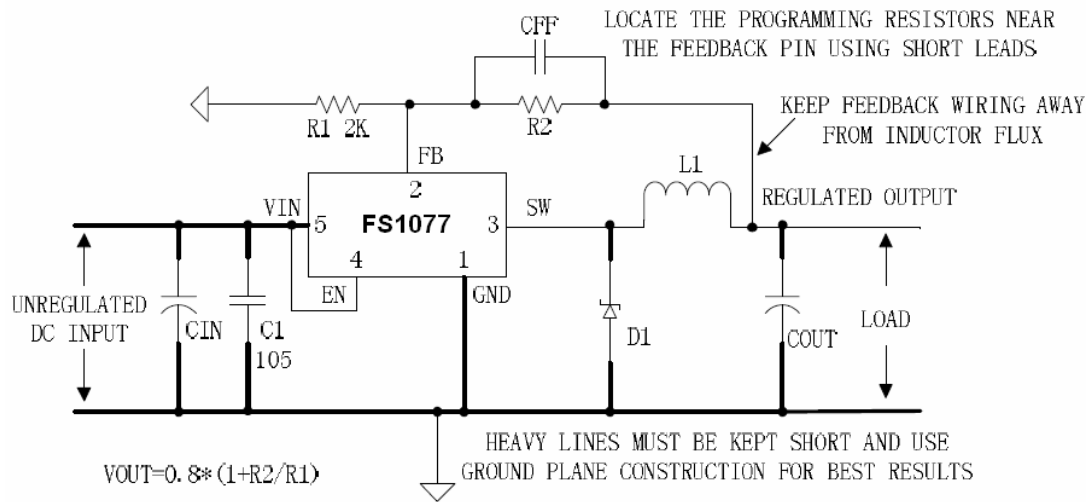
LOCATE THE PROGRAMMING RESISTORS NEAR THE FEEDBACK PIN USING SHORT LEADS

CFF

R1 2K

R2

KEEP FEEDBACK WIRING AWAY FROM INDUCTOR FLUX

FB

2

L1

VIN

5

FS1077

3

SW

REGULATED OUTPUT

4

1

EN

GND

UNREGULATED DC INPUT

CIN

C1

105

D1

COUT

LOAD

HEAVY LINES MUST BE KEPT SHORT AND USE GROUND PLANE CONSTRUCTION FOR BEST RESULTS

VOUT=0.8*(1+R2/R1)